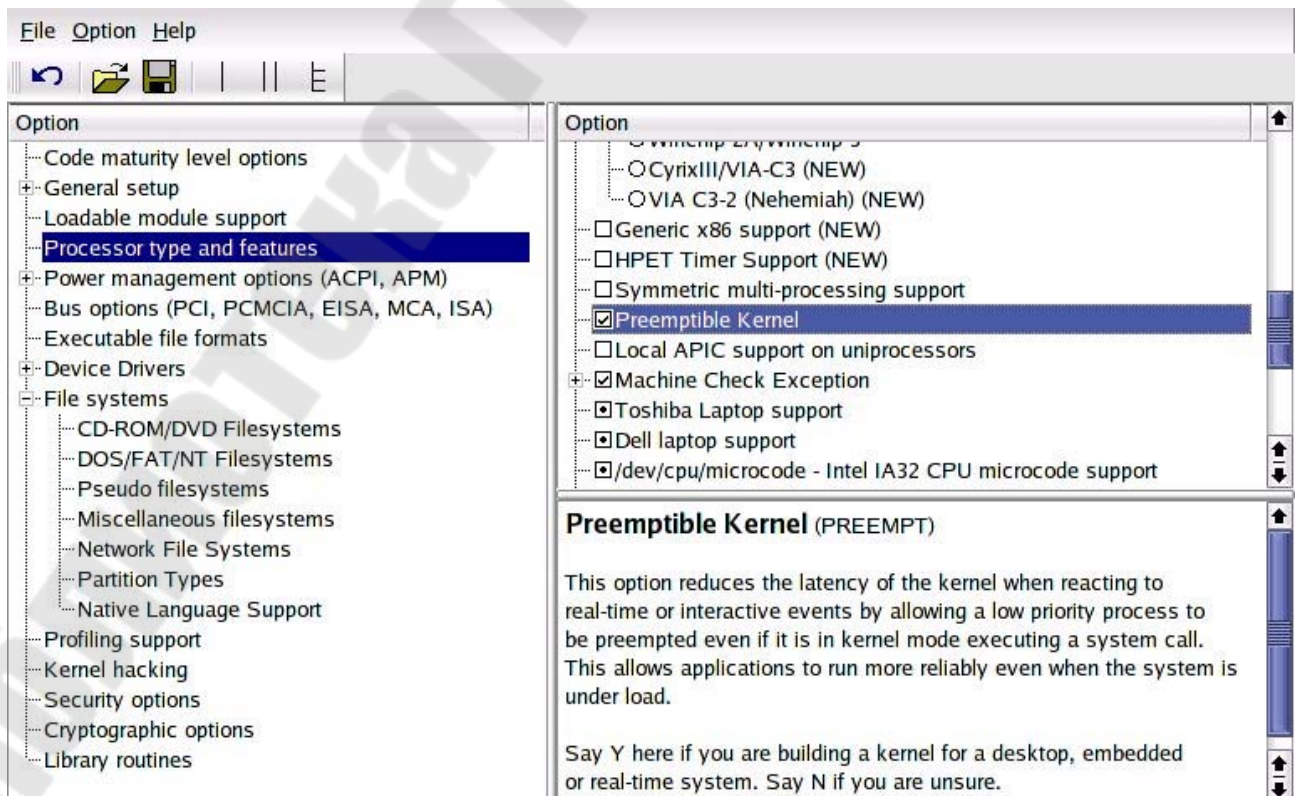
File Option Help

Option
Code maturity level options
General setup
Loadable module support
Processor type and features
Power management options (ACPI, APM)
Bus options (PCI, PCMCIA, EISA, MCA, ISA)
Executable file formats
Device Drivers
File systems
CD-ROM/DVD Filesystems
DOS/FAT/NT Filesystems
Pseudo filesystems
Miscellaneous filesystems
Network File Systems
Partition Types
Native Language Support
Profiling support
Kernel hacking
Security options
Cryptographic options
Library routines

Option
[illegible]
CyrixIII/VIA-C3 (NEW)
VIA C3-2 (Nehemiah) (NEW)
Generic x86 support (NEW)
HPET Timer Support (NEW)
Symmetric multi-processing support
Preemptible Kernel
Local APIC support on uniprocessors
Machine Check Exception
Toshiba Laptop support
Dell laptop support
/dev/cpu/microcode - Intel IA32 CPU microcode support

Preemptible Kernel (PREEMPT)

This option reduces the latency of the kernel when reacting to real-time or interactive events by allowing a low priority process to be preempted even if it is in kernel mode executing a system call. This allows applications to run more reliably even when the system is under load.

Say Y here if you are building a kernel for a desktop, embedded or real-time system. Say N if you are unsure.